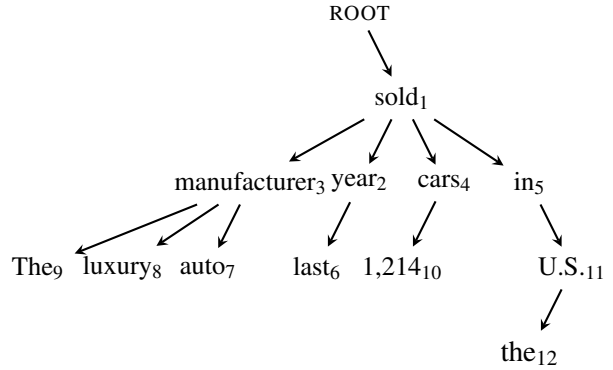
ROOT

$\text{sold}_1$

$\text{manufacturer}_3$ $\text{year}_2$ $\text{cars}_4$ $\text{in}_5$

$\text{The}_9$ $\text{luxury}_8$ $\text{auto}_7$ $\text{last}_6$ $1{,}214_{10}$ $\text{U.S.}_{11}$

$\text{the}_{12}$